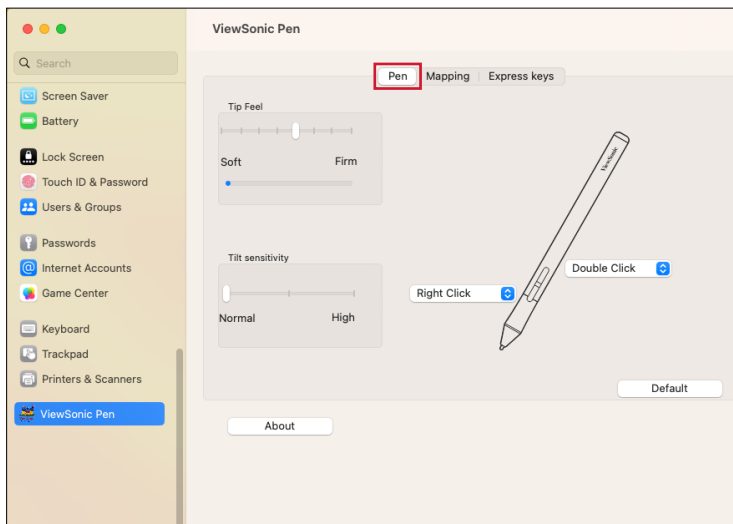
Search

Screen Saver
Battery

Lock Screen
Touch ID & Password
Users & Groups

Passwords
Internet Accounts
Game Center

Keyboard
Trackpad
Printers & Scanners

ViewSonic Pen

ViewSonic Pen

Pen | Mapping | Express keys

Tip Feel

Soft Firm

Tilt sensitivity

Normal High

ViewSonic

Double Click

Right Click

Default

About